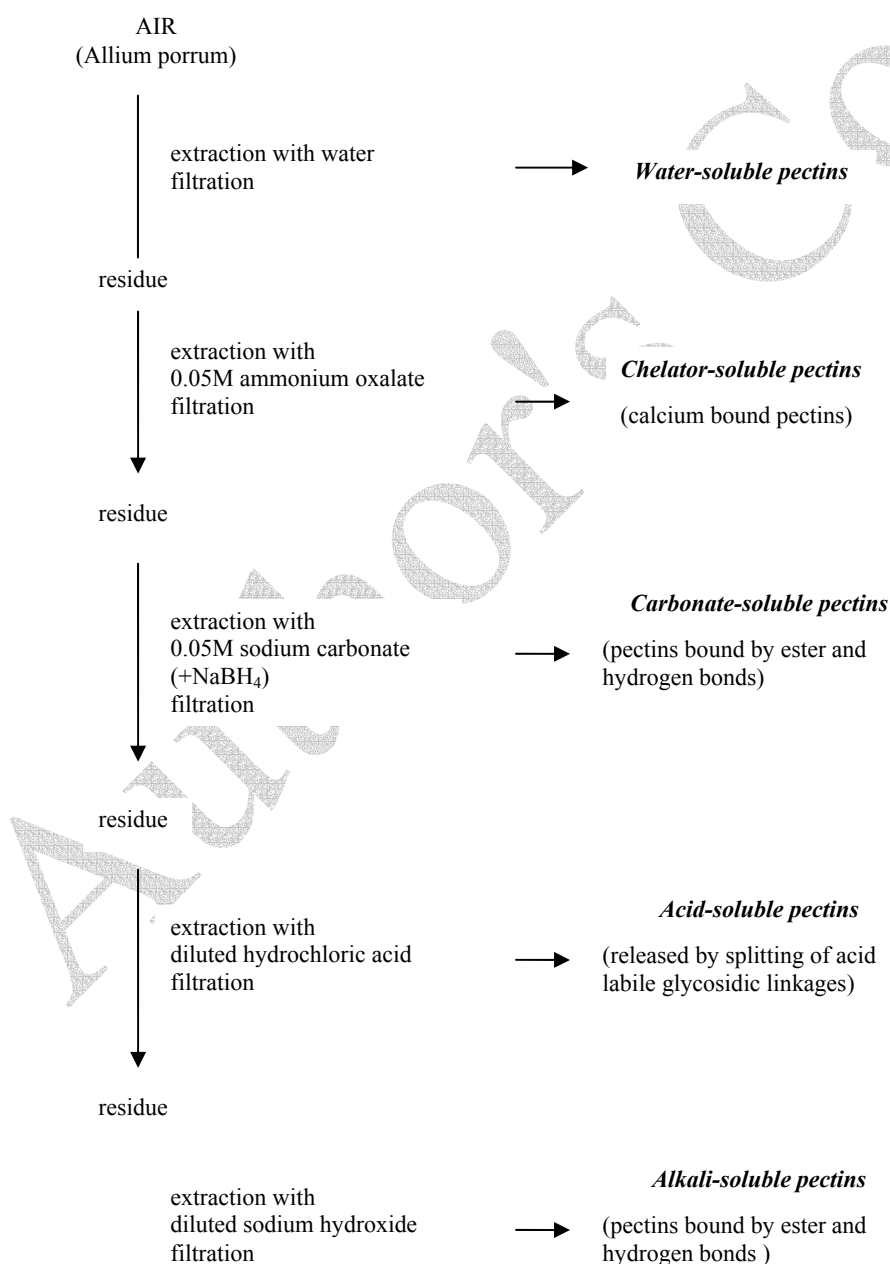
AIR
(Allium porrum)

extraction with water
filtration

*Water-soluble pectins*

residue

extraction with
0.05M ammonium oxalate
filtration

*Chelator-soluble pectins*
(calcium bound pectins)

residue

extraction with
0.05M sodium carbonate
(+$NaBH_4$)
filtration

*Carbonate-soluble pectins*
(pectins bound by ester and hydrogen bonds)

residue

extraction with
diluted hydrochloric acid
filtration

*Acid-soluble pectins*
(released by splitting of acid labile glycosidic linkages)

residue

extraction with
diluted sodium hydroxide
filtration

*Alkali-soluble pectins*
(pectins bound by ester and hydrogen bonds )

Autor's Copy